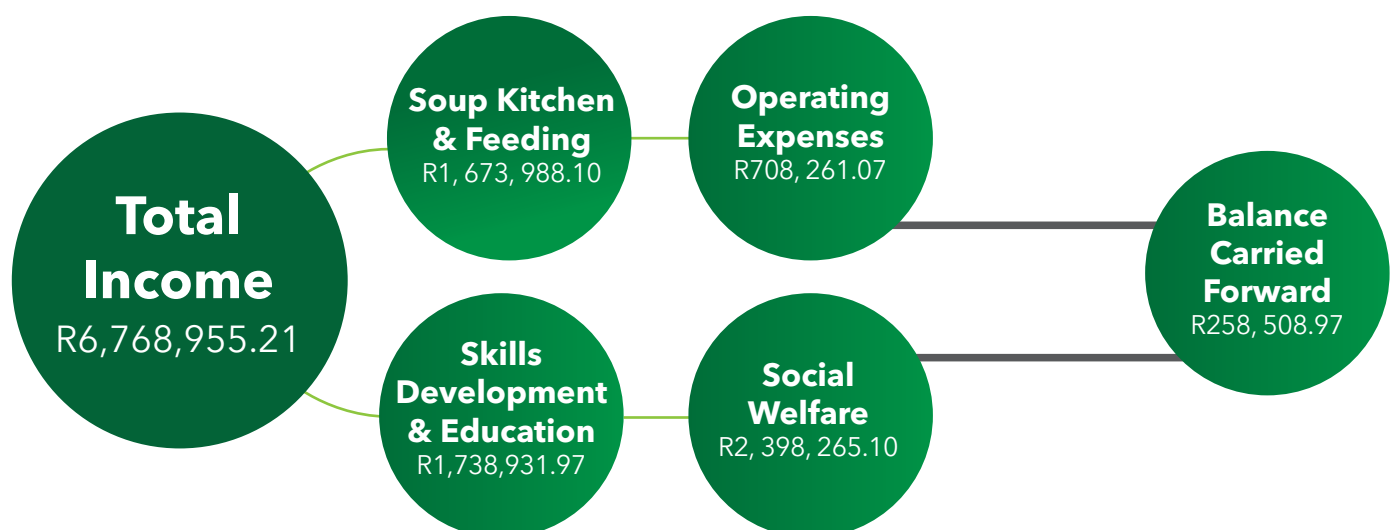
Total Income
R6,768,955.21

Soup Kitchen & Feeding
R1, 673, 988.10

Skills Development & Education
R1,738,931.97

Operating Expenses
R708, 261.07

Social Welfare
R2, 398, 265.10

Balance Carried Forward
R258, 508.97